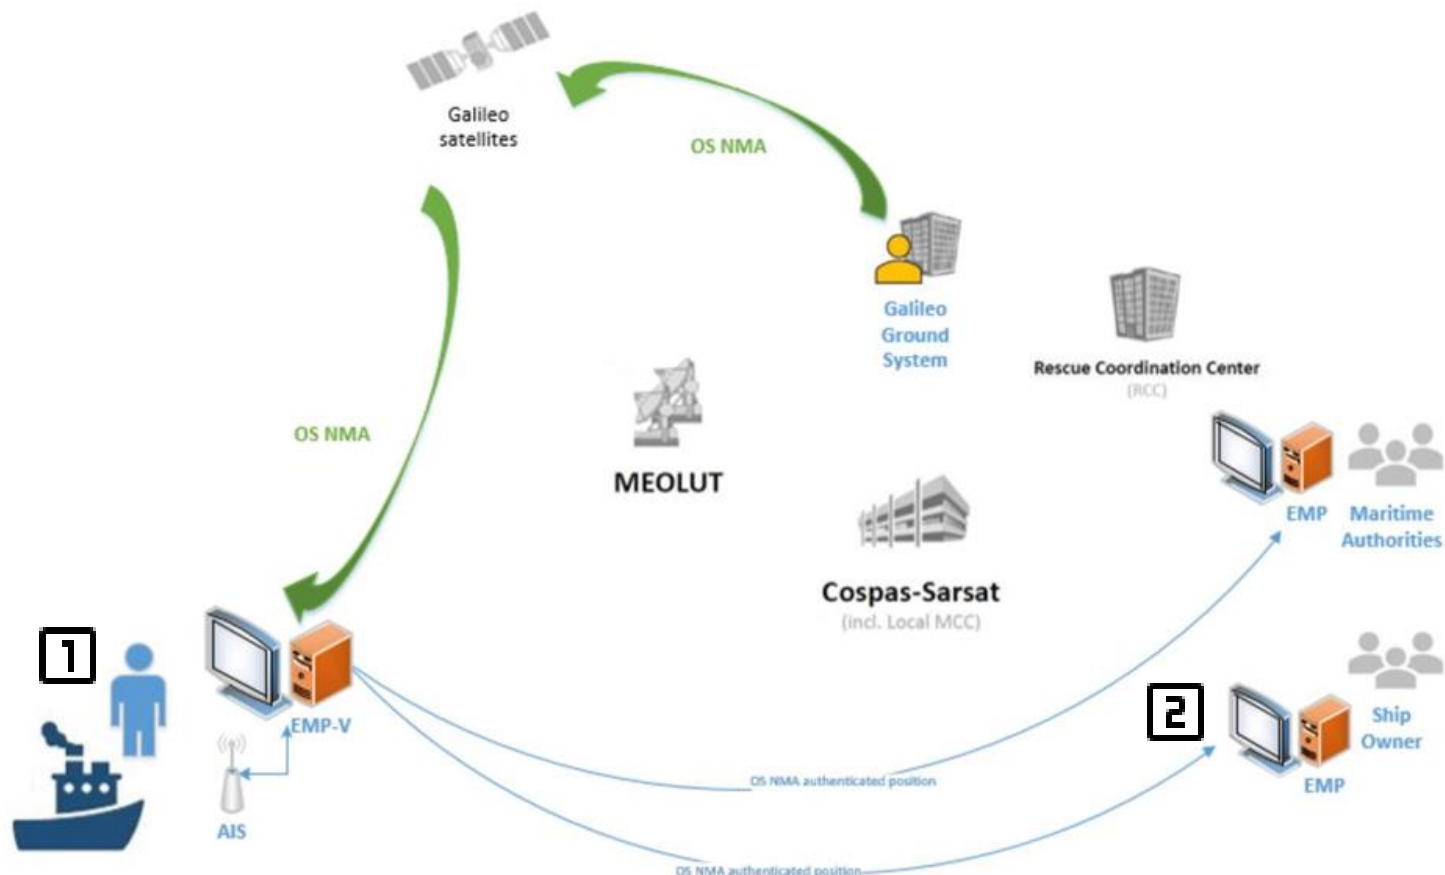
Galileo satellites

OS NMA

Galileo Ground System

Rescue Coordination Center
(RCC)

OS NMA

MEOLUT

EMP

Maritime Authorities

Cospas-Sarsat
(incl. Local MCC)

1

EMP-V

AIS

2

Ship Owner

EMP

OS NMA authenticated position

OS NMA authenticated position